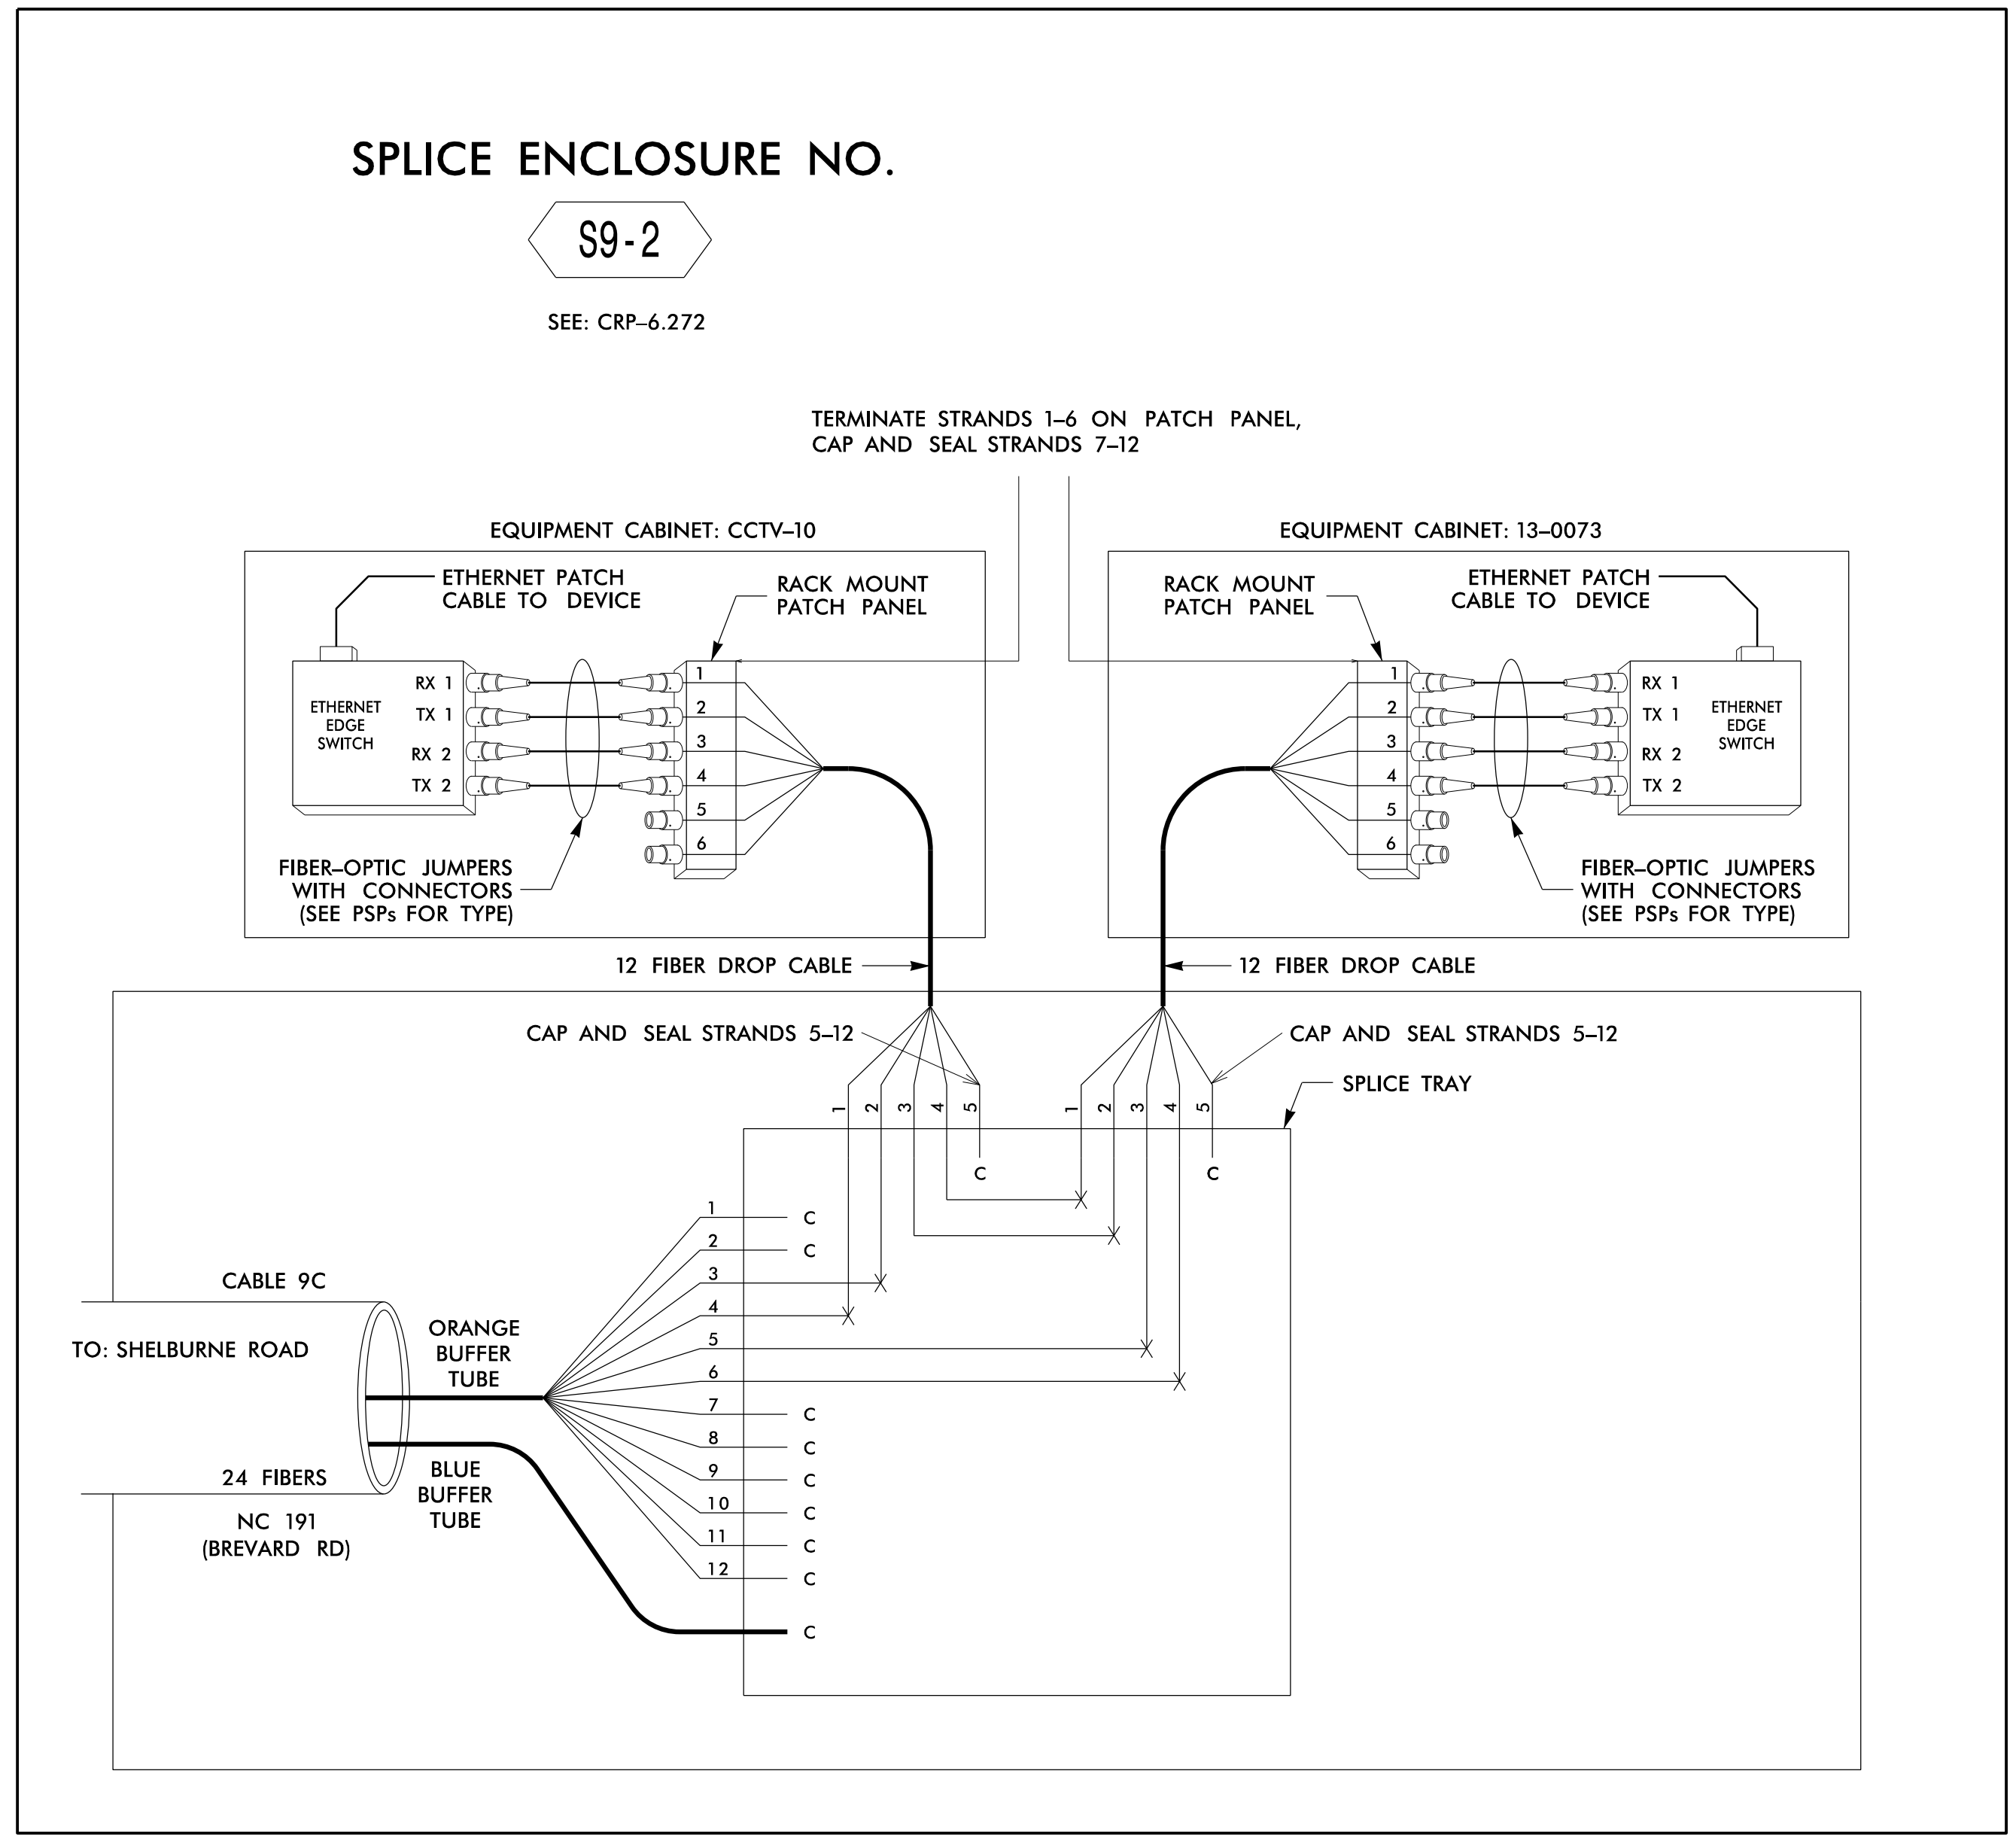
SPLICE ENCLOSURE NO.

S9-2

SEE: CRP–6.272

TERMINATE STRANDS 1–6 ON PATCH PANEL, CAP AND SEAL STRANDS 7–12

EQUIPMENT CABINET: CCTV–10

ETHERNET PATCH CABLE TO DEVICE

RACK MOUNT PATCH PANEL

ETHERNET EDGE SWITCH

RX 1
TX 1
RX 2
TX 2

1
2
3
4
5
6

FIBER–OPTIC JUMPERS WITH CONNECTORS (SEE PSPs FOR TYPE)

EQUIPMENT CABINET: 13–0073

RACK MOUNT PATCH PANEL

ETHERNET PATCH CABLE TO DEVICE

1
2
3
4
5
6

RX 1
TX 1
RX 2
TX 2

ETHERNET EDGE SWITCH

FIBER–OPTIC JUMPERS WITH CONNECTORS (SEE PSPs FOR TYPE)

12 FIBER DROP CABLE

12 FIBER DROP CABLE

CAP AND SEAL STRANDS 5–12

CAP AND SEAL STRANDS 5–12

SPLICE TRAY

1 2 3 4 5

C

1 2 3 4 5

C

1 C
2 C
3
4
5
6
7 C
8 C
9 C
10 C
11 C
12 C

C

CABLE 9C

TO: SHELBURNE ROAD

24 FIBERS

NC 191 (BREVARD RD)

ORANGE BUFFER TUBE

BLUE BUFFER TUBE